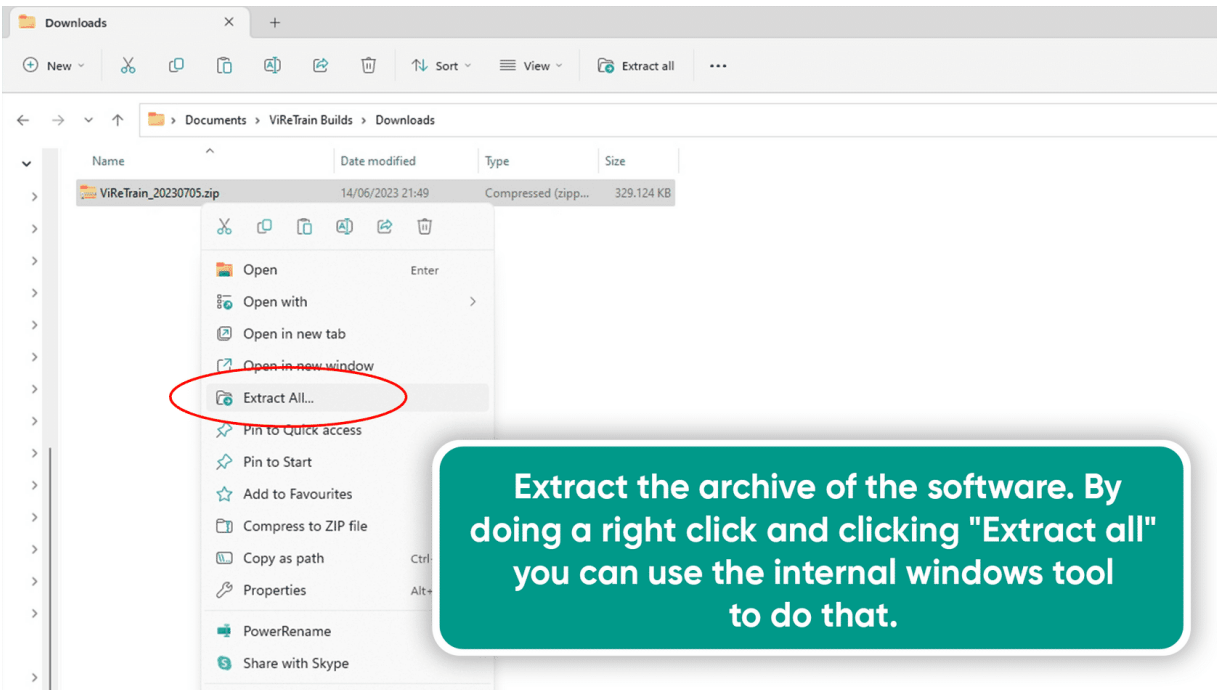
Downloads

New Sort View Extract all ...

Documents > ViReTrain Builds > Downloads

| Name | Date modified | Type | Size |
|---|---|---|---|
| ViReTrain_20230705.zip | 14/06/2023 21:49 | Compressed (zipp... | 329.124 KB |

Open Enter
Open with
Open in new tab
Open in new window
Extract All...
Pin to Quick access
Pin to Start
Add to Favourites
Compress to ZIP file
Copy as path Ctrl
Properties Alt+
PowerRename
Share with Skype

Extract the archive of the software. By doing a right click and clicking "Extract all" you can use the internal windows tool to do that.